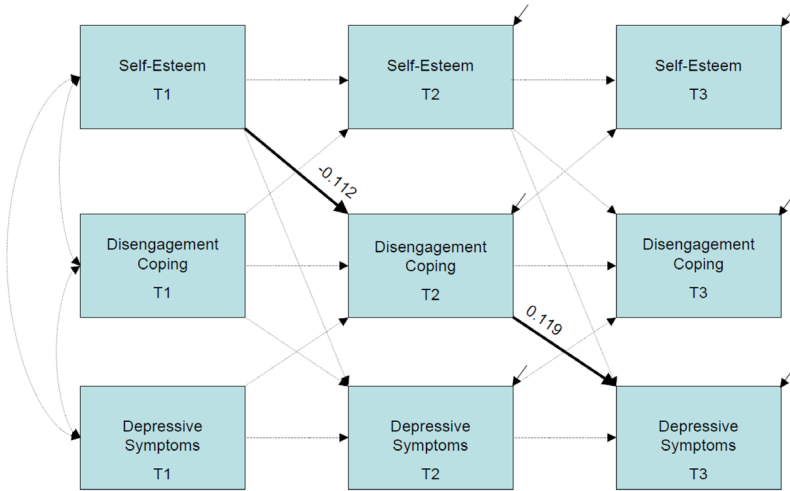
Self-Esteem
T1

Self-Esteem
T2

Self-Esteem
T3

-0.112

Disengagement Coping
T1

Disengagement Coping
T2

Disengagement Coping
T3

0.119

Depressive Symptoms
T1

Depressive Symptoms
T2

Depressive Symptoms
T3